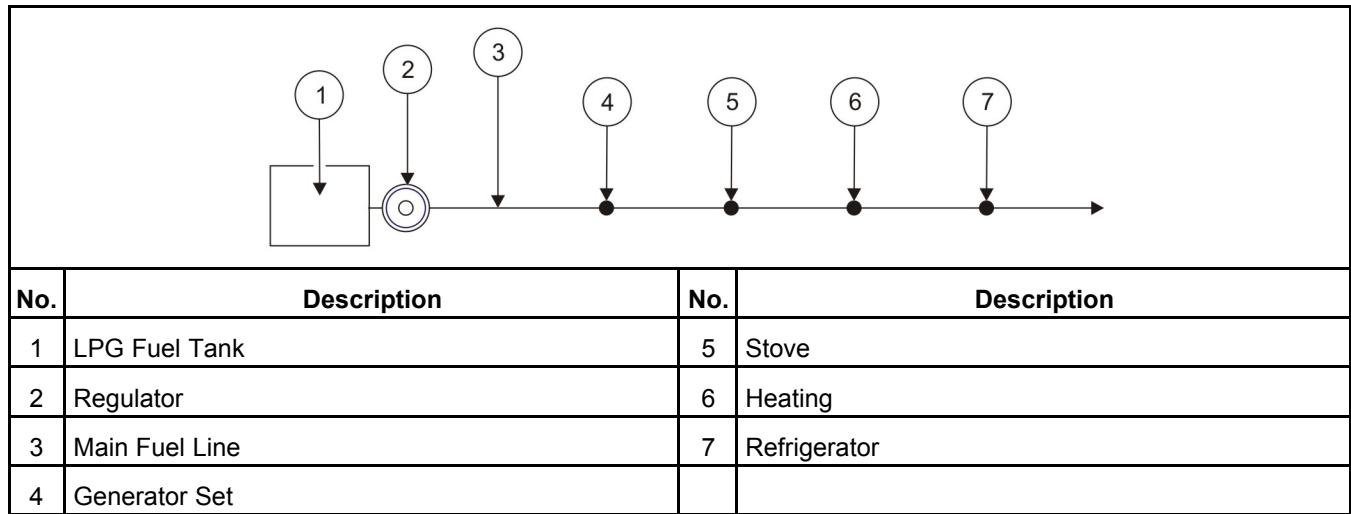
1 2 3 4 5 6 7

| No. | Description | No. | Description |
|---|---|---|---|
| 1 | LPG Fuel Tank | 5 | Stove |
| 2 | Regulator | 6 | Heating |
| 3 | Main Fuel Line | 7 | Refrigerator |
| 4 | Generator Set | | |